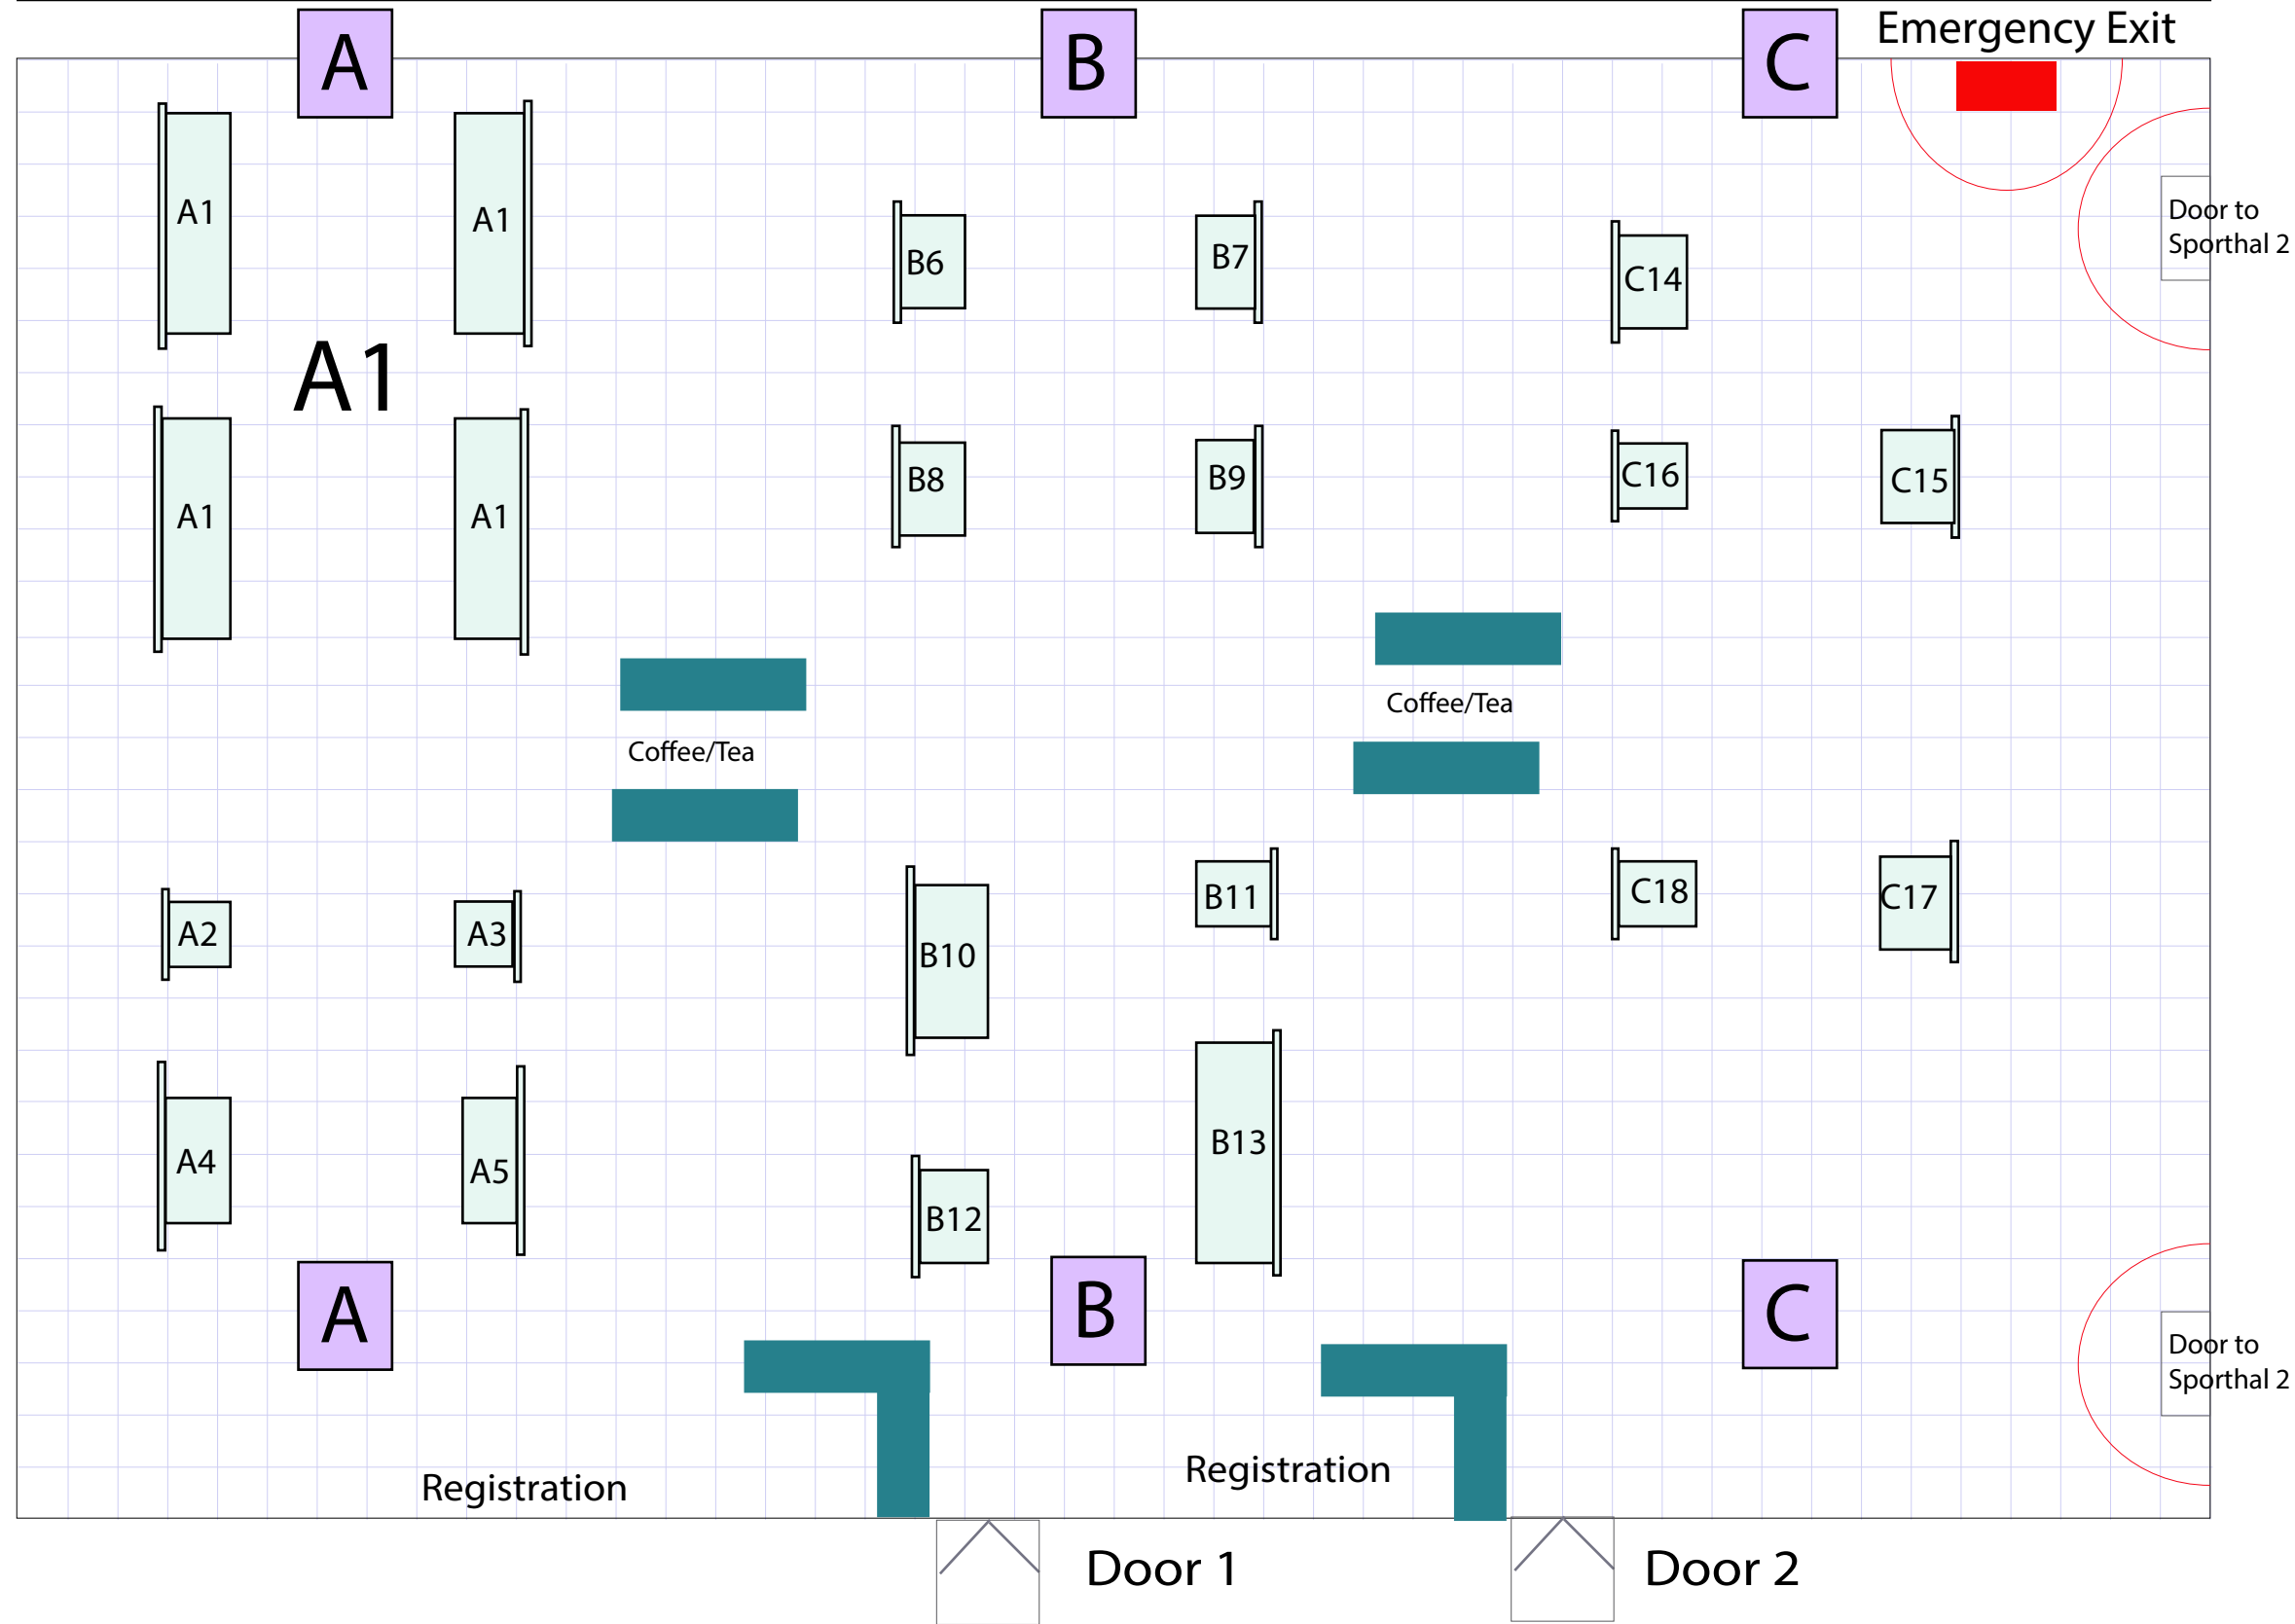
A

B

C

Emergency Exit

A1

A1

A1

B6

B7

C14

Door to Sporthal 2

A1

A1

B8

B9

C16

C15

Coffee/Tea

Coffee/Tea

A2

A3

B10

B11

C18

C17

A4

A5

B12

B13

A

B

C

Door to Sporthal 2

Registration

Registration

Door 1

Door 2